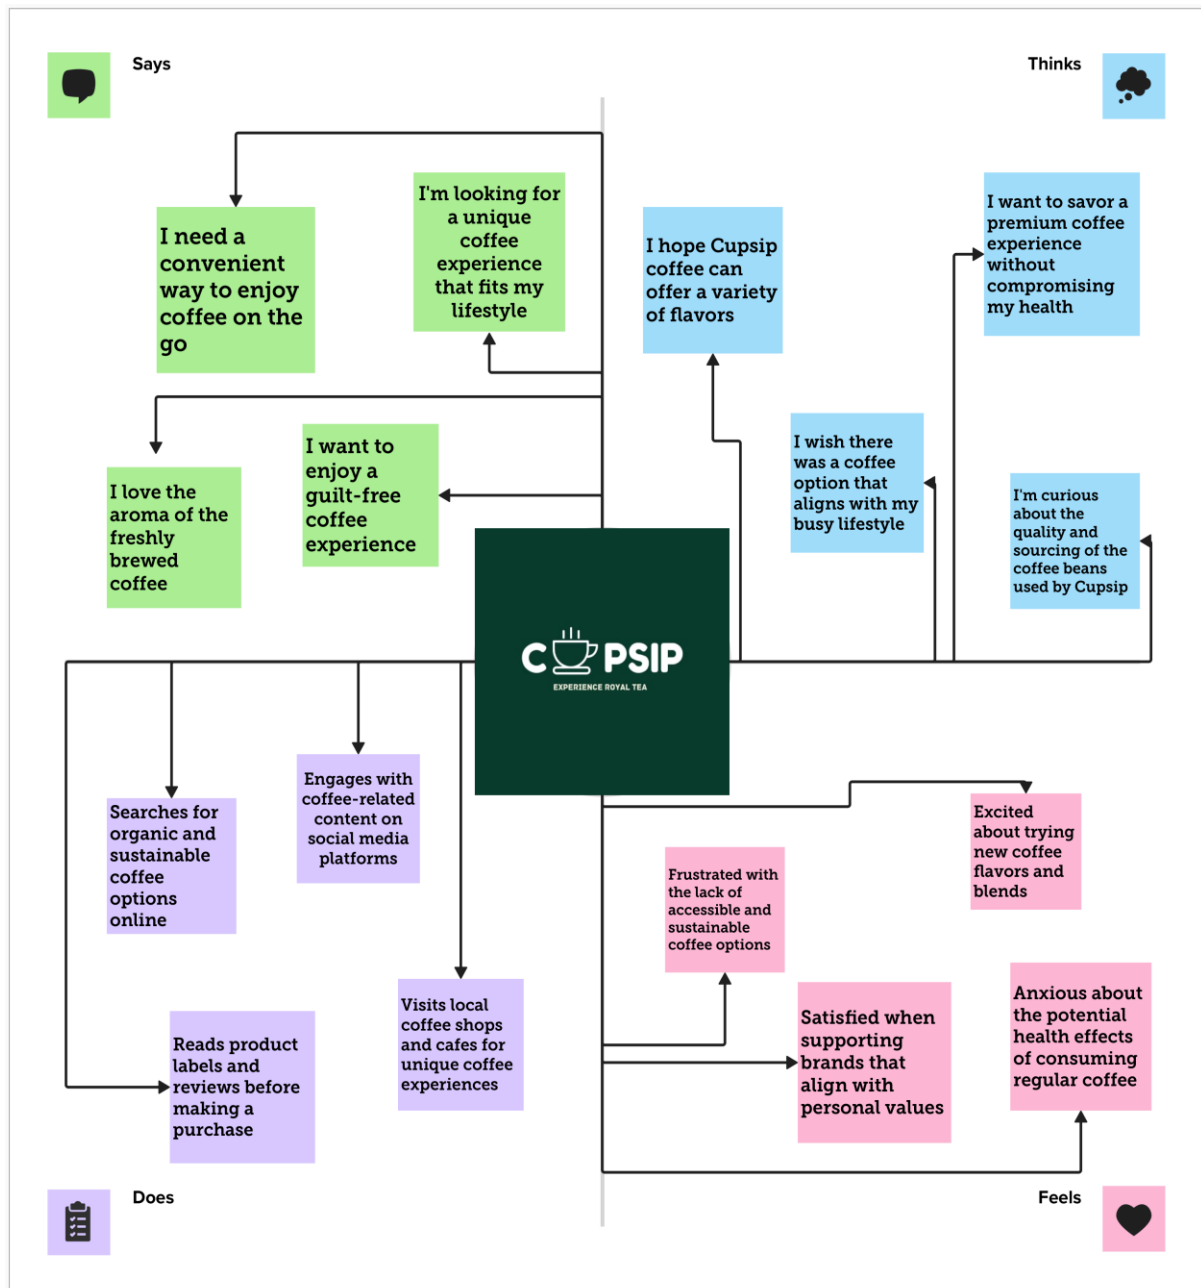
Says

Thinks

I need a convenient way to enjoy coffee on the go

I'm looking for a unique coffee experience that fits my lifestyle

I hope Cupsip coffee can offer a variety of flavors

I want to savor a premium coffee experience without compromising my health

I love the aroma of the freshly brewed coffee

I want to enjoy a guilt-free coffee experience

I wish there was a coffee option that aligns with my busy lifestyle

I'm curious about the quality and sourcing of the coffee beans used by Cupsip

CUPSIP
EXPERIENCE ROYAL TEA

Searches for organic and sustainable coffee options online

Engages with coffee-related content on social media platforms

Excited about trying new coffee flavors and blends

Frustrated with the lack of accessible and sustainable coffee options

Visits local coffee shops and cafes for unique coffee experiences

Reads product labels and reviews before making a purchase

Satisfied when supporting brands that align with personal values

Anxious about the potential health effects of consuming regular coffee

Does

Feels